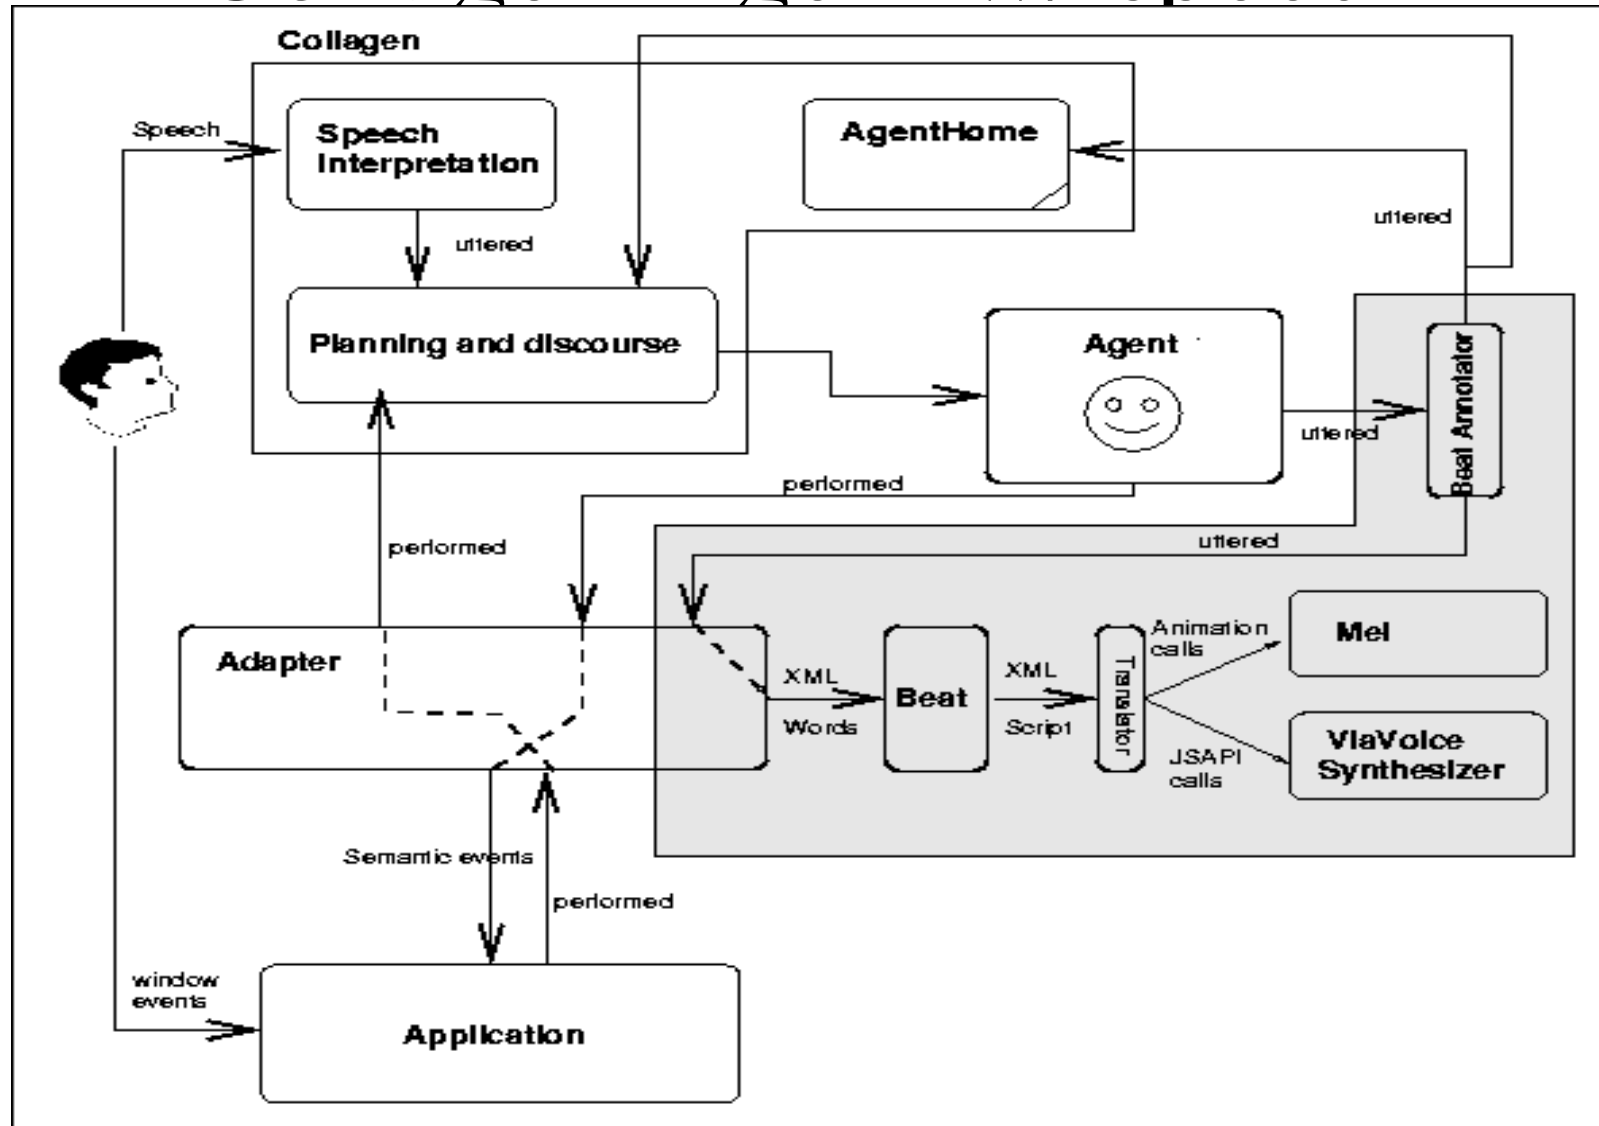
Collagen

Speech

Speech Interpretation

AgentHome

uttered

uttered

Planning and discourse

Agent

Beat Annotator

uttered

performed

performed

uttered

Adapter

XML

Words

Beat

XML

Script

Translator

Animation calls

Mel

JSAPI calls

ViaVoice Synthesizer

Semantic events

performed

window events

Application